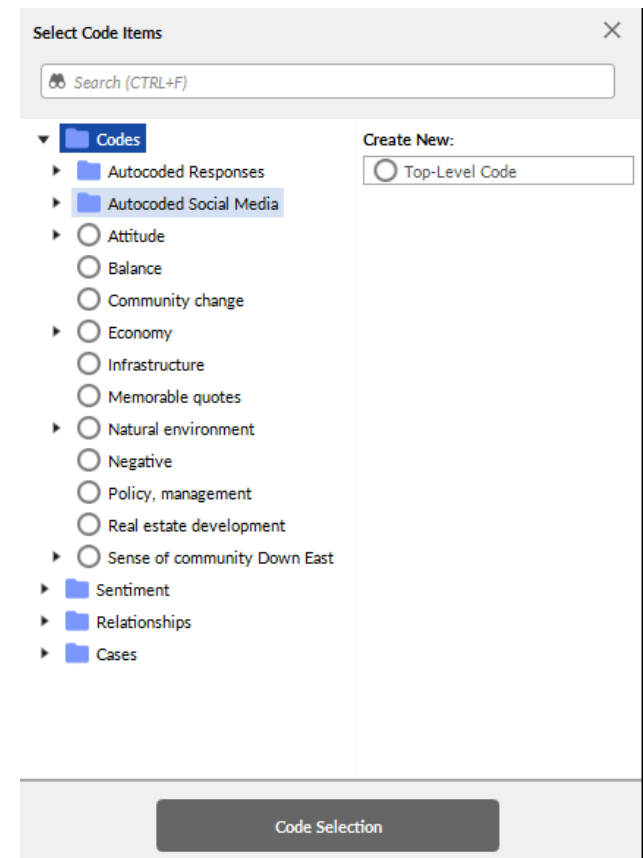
Select Code Items

×

Search (CTRL+F)

Codes
Autocoded Responses
Autocoded Social Media
Attitude
Balance
Community change
Economy
Infrastructure
Memorable quotes
Natural environment
Negative
Policy, management
Real estate development
Sense of community Down East
Sentiment
Relationships
Cases

Create New:
Top-Level Code

Code Selection